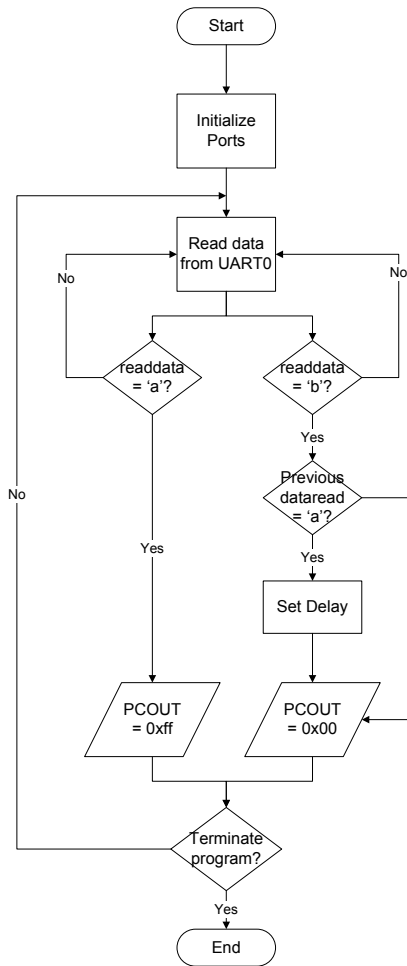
Start

Initialize Ports

Read data from UART0

No

No

readdata = 'a'?

readdata = 'b'?

Yes

Previous dataread = 'a'?

Yes

No

Yes

Set Delay

PCOUT = 0xff

PCOUT = 0x00

Terminate program?

Yes

End